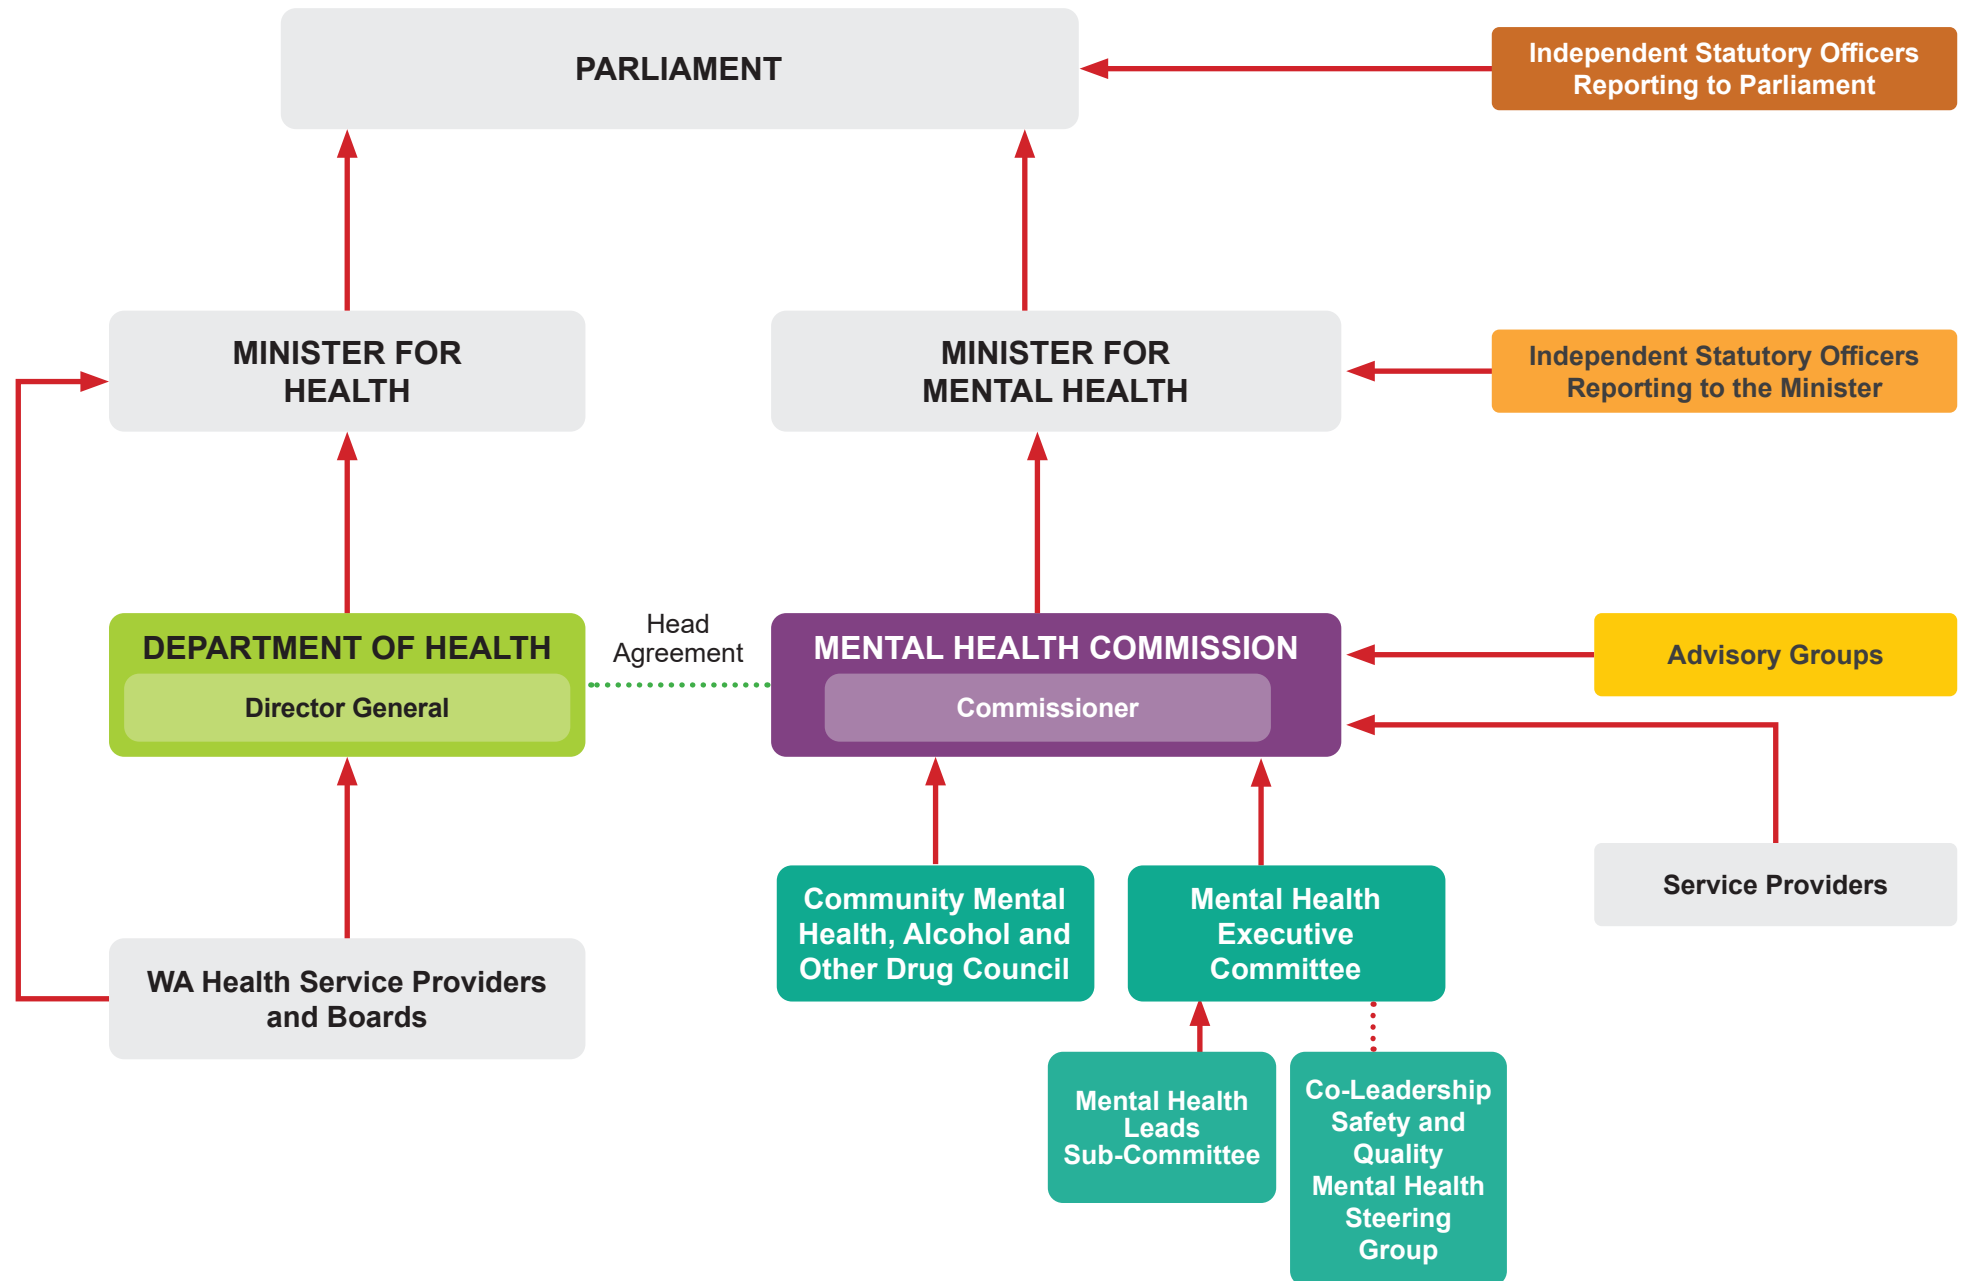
PARLIAMENT

Independent Statutory Officers Reporting to Parliament

MINISTER FOR HEALTH

MINISTER FOR MENTAL HEALTH

Independent Statutory Officers Reporting to the Minister

DEPARTMENT OF HEALTH

Director General

Head Agreement

MENTAL HEALTH COMMISSION

Commissioner

Advisory Groups

Service Providers

WA Health Service Providers and Boards

Community Mental Health, Alcohol and Other Drug Council

Mental Health Executive Committee

Mental Health Leads Sub-Committee

Co-Leadership Safety and Quality Mental Health Steering Group